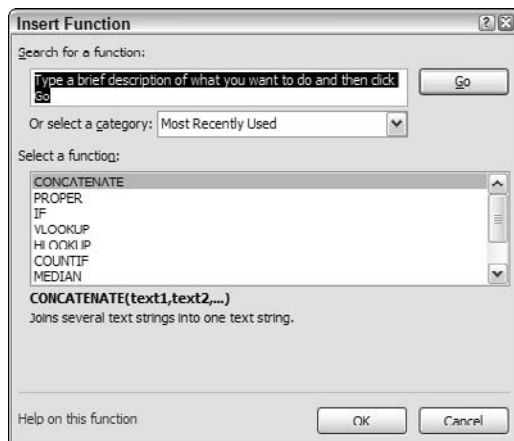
Insert Function

?

X

Search for a function:

Type a brief description of what you want to do and then click Go

Go

Or select a category: Most Recently Used

Select a function:

CONCATENATE
PROPER
IF
VLOOKUP
HLOOKUP
COUNTIF
MEDIAN

CONCATENATE(text1,text2,...)
Joins several text strings into one text string.

Help on this function

OK

Cancel